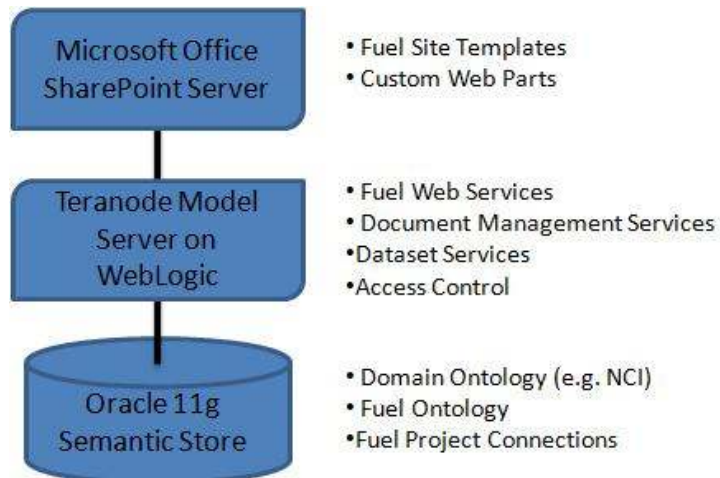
Microsoft Office SharePoint Server

• Fuel Site Templates
• Custom Web Parts

Teranode Model Server on WebLogic

• Fuel Web Services
• Document Management Services
•Dataset Services
•Access Control

Oracle 11g Semantic Store

• Domain Ontology (e.g. NCI)
• Fuel Ontology
•Fuel Project Connections